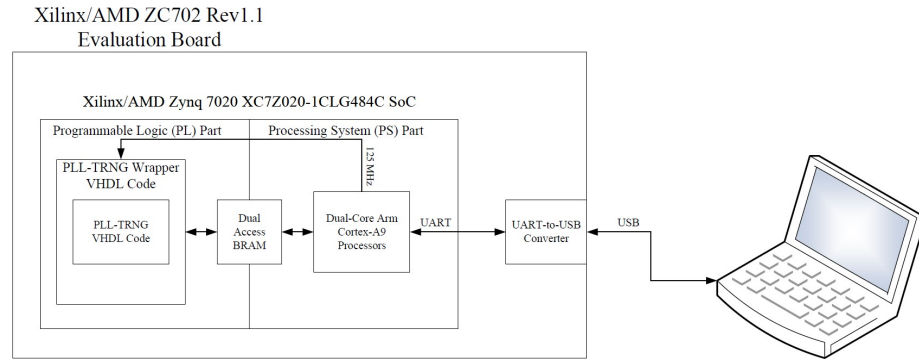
Xilinx/AMD ZC702 Rev1.1
Evaluation Board

Xilinx/AMD Zynq 7020 XC7Z020-1CLG484C SoC

Programmable Logic (PL) Part

Processing System (PS) Part

125 MHz

PLL-TRNG Wrapper
VHDL Code

PLL-TRNG
VHDL Code

Dual
Access
BRAM

Dual-Core Arm
Cortex-A9
Processors

UART

UART-to-USB
Converter

USB